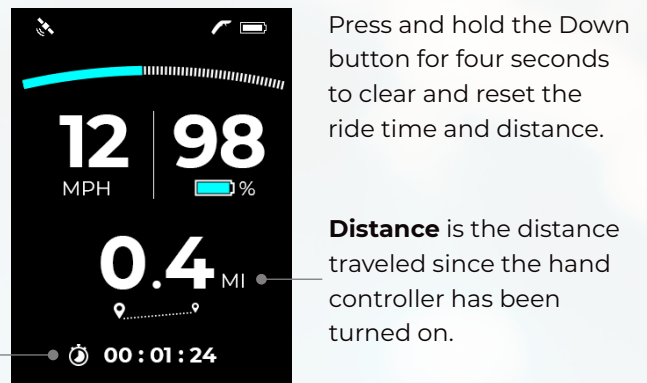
12
MPH
98
%
0.4
MI
00 : 01 : 24

Press and hold the Down button for four seconds to clear and reset the ride time and distance.

**Distance** is the distance traveled since the hand controller has been turned on.